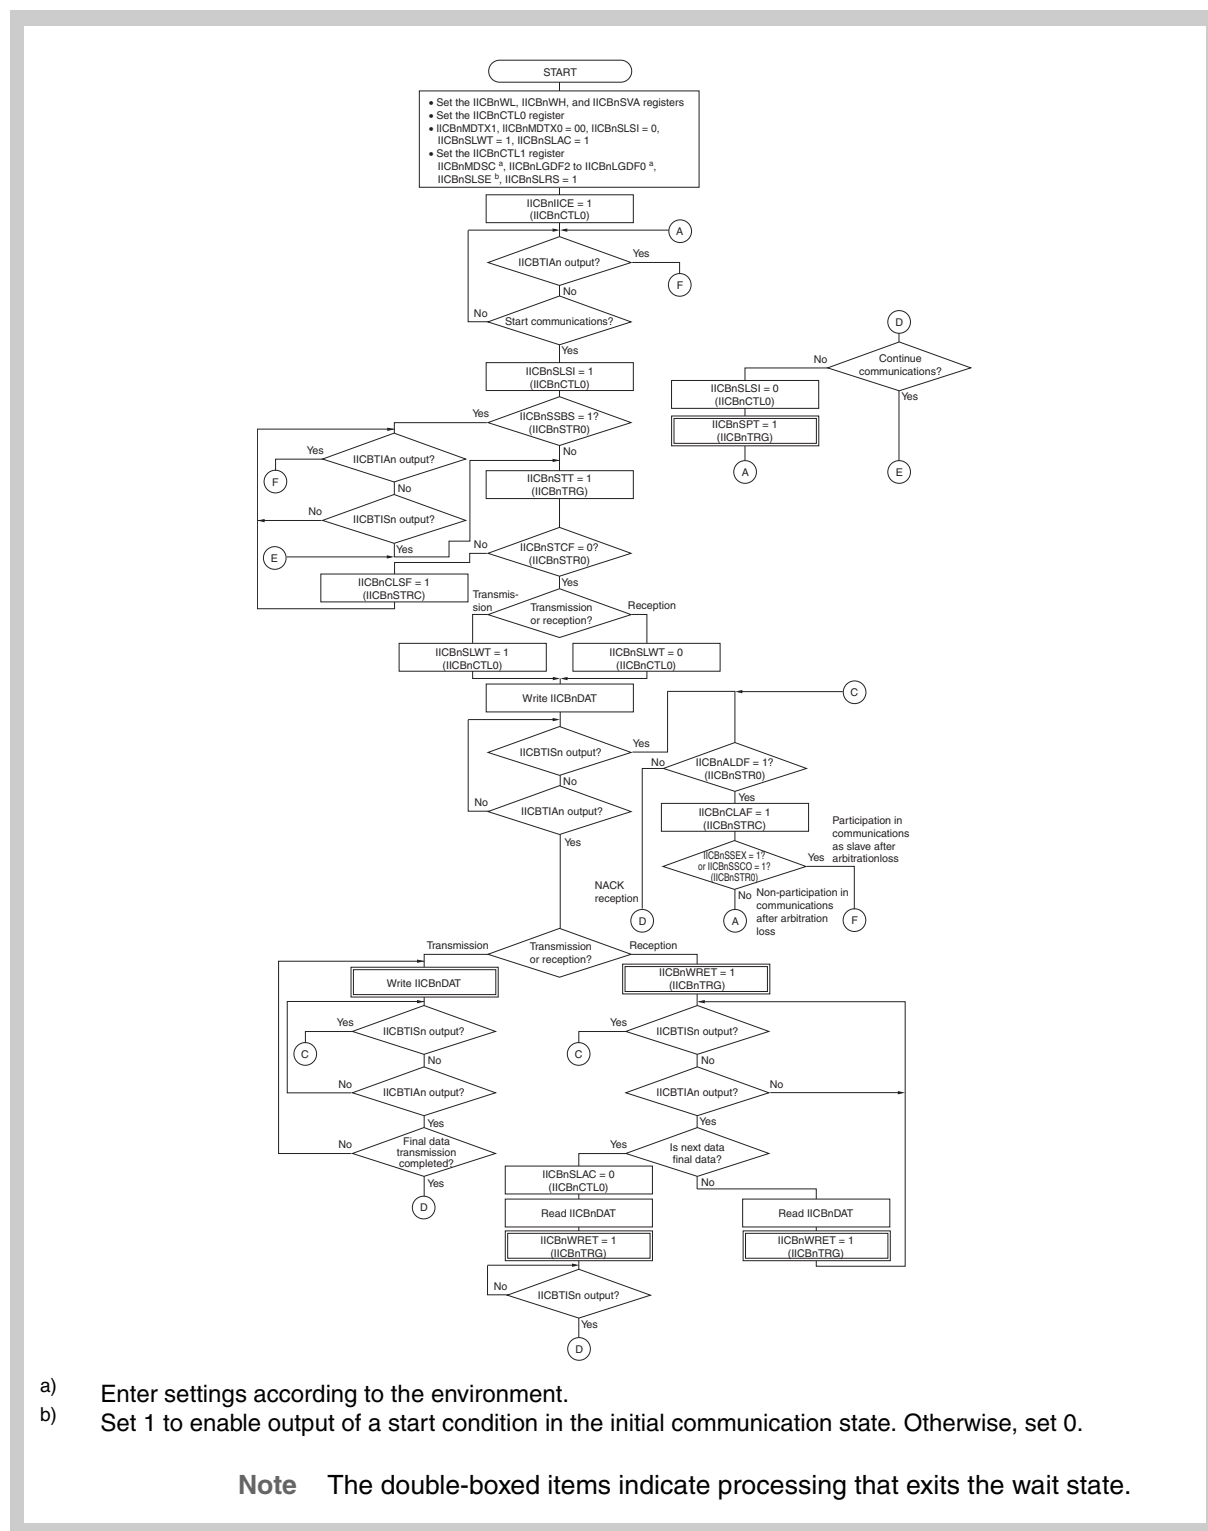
START

• Set the IICBnWL, IICBnWH, and IICBnSVA registers
• Set the IICBnCTL0 register
• IICBnMDTX1, IICBnMDTX0 = 00, IICBnSLSI = 0, IICBnSLWT = 1, IICBnSLAC = 1
• Set the IICBnCTL1 register IICBnMDSC $^a$, IICBnLGDF2 to IICBnLGDF0 $^a$, IICBnSLSE $^b$, IICBnSLRS = 1

IICBnIICE = 1 (IICBnCTL0)

A

IICBTIAn output?
Yes
F
No

No
Start communications?
Yes

IICBnSLSI = 1 (IICBnCTL0)

Yes
IICBnSSBS = 1? (IICBnSTR0)
No

Yes
IICBTIAn output?
F
No

No
IICBTISn output?
Yes
E

IICBnSTT = 1 (IICBnTRG)

No
IICBnSTCF = 0? (IICBnSTR0)
Yes

IICBnCLSF = 1 (IICBnSTRC)

Transmission
Transmission or reception?
Reception

IICBnSLWT = 1 (IICBnCTL0)
IICBnSLWT = 0 (IICBnCTL0)

Write IICBnDAT

IICBTISn output?
Yes
No
No
IICBTIAn output?
Yes

D
No
Continue communications?
Yes
IICBnSLSI = 0 (IICBnCTL0)
IICBnSPT = 1 (IICBnTRG)
A
E

C
No
IICBnALDF = 1? (IICBnSTR0)
Yes
IICBnCLAF = 1 (IICBnSTRC)
Participation in communications as slave after arbitrationloss
IICBnSSEX = 1? or IICBnSSCO = 1? (IICBnSTR0)
Yes
No
Non-participation in communications after arbitration loss
NACK reception
D
A
F

Transmission
Transmission or reception?
Reception

Write IICBnDAT
Yes
IICBTISn output?
C
No
No
IICBTIAn output?
Yes
No
Final data transmission completed?
Yes
D

IICBnWRET = 1 (IICBnTRG)
Yes
IICBTISn output?
C
No
IICBTIAn output?
No
Yes
Yes
Is next data final data?
No
IICBnSLAC = 0 (IICBnCTL0)
Read IICBnDAT
IICBnWRET = 1 (IICBnTRG)
Read IICBnDAT
IICBnWRET = 1 (IICBnTRG)
No
IICBTISn output?
Yes
D

a) Enter settings according to the environment.
b) Set 1 to enable output of a start condition in the initial communication state. Otherwise, set 0.

Note The double-boxed items indicate processing that exits the wait state.